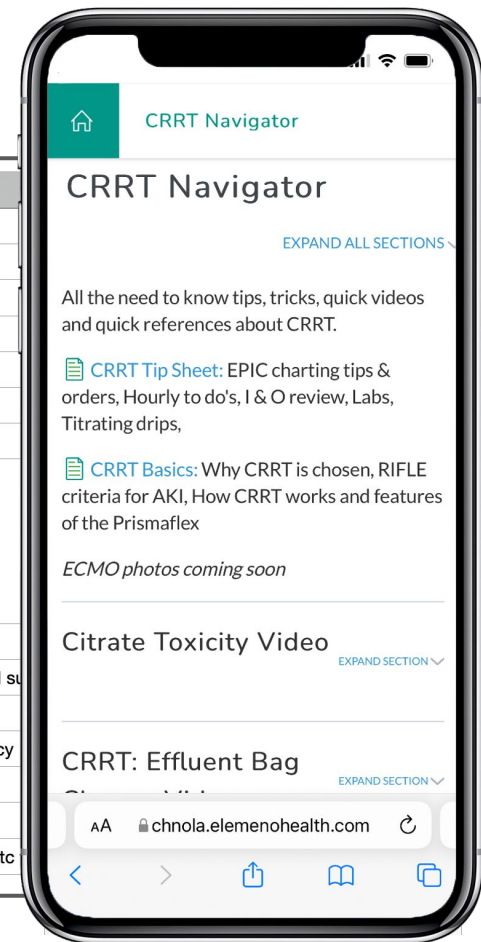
CRRT Navigator

CRRT Navigator

EXPAND ALL SECTIONS

All the need to know tips, tricks, quick videos and quick references about CRRT.

CRRT Tip Sheet: EPIC charting tips & orders, Hourly to do's, I & O review, Labs, Titrating drips,

CRRT Basics: Why CRRT is chosen, RIFLE criteria for AKI, How CRRT works and features of the Prismaflex

ECMO photos coming soon

Citrate Toxicity Video

EXPAND SECTION

CRRT: Effluent Bag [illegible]

EXPAND SECTION

AA chnola.elemenohealth.com

su

cy

tc